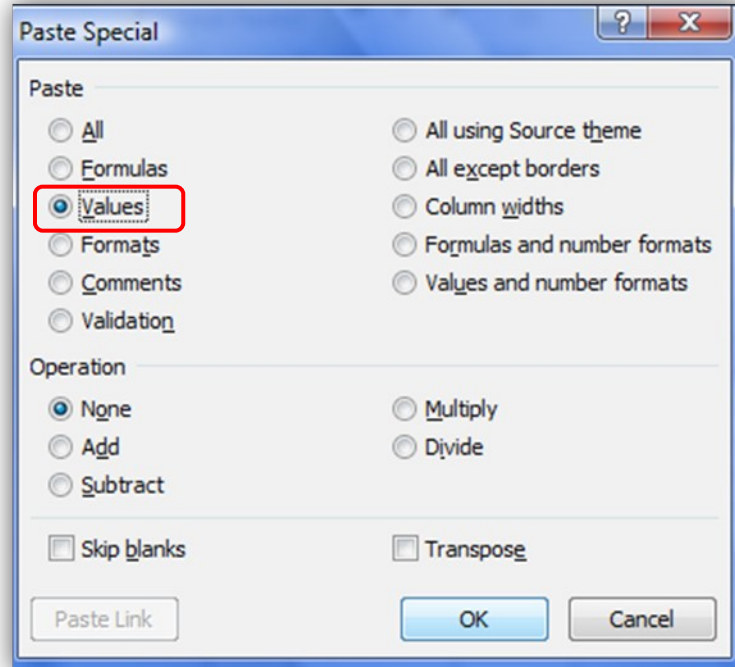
Paste Special

?
X

Paste

All
Formulas
Values
Formats
Comments
Validation

All using Source theme
All except borders
Column widths
Formulas and number formats
Values and number formats

Operation

None
Add
Subtract

Multiply
Divide

Skip blanks

Transpose

Paste Link

OK

Cancel